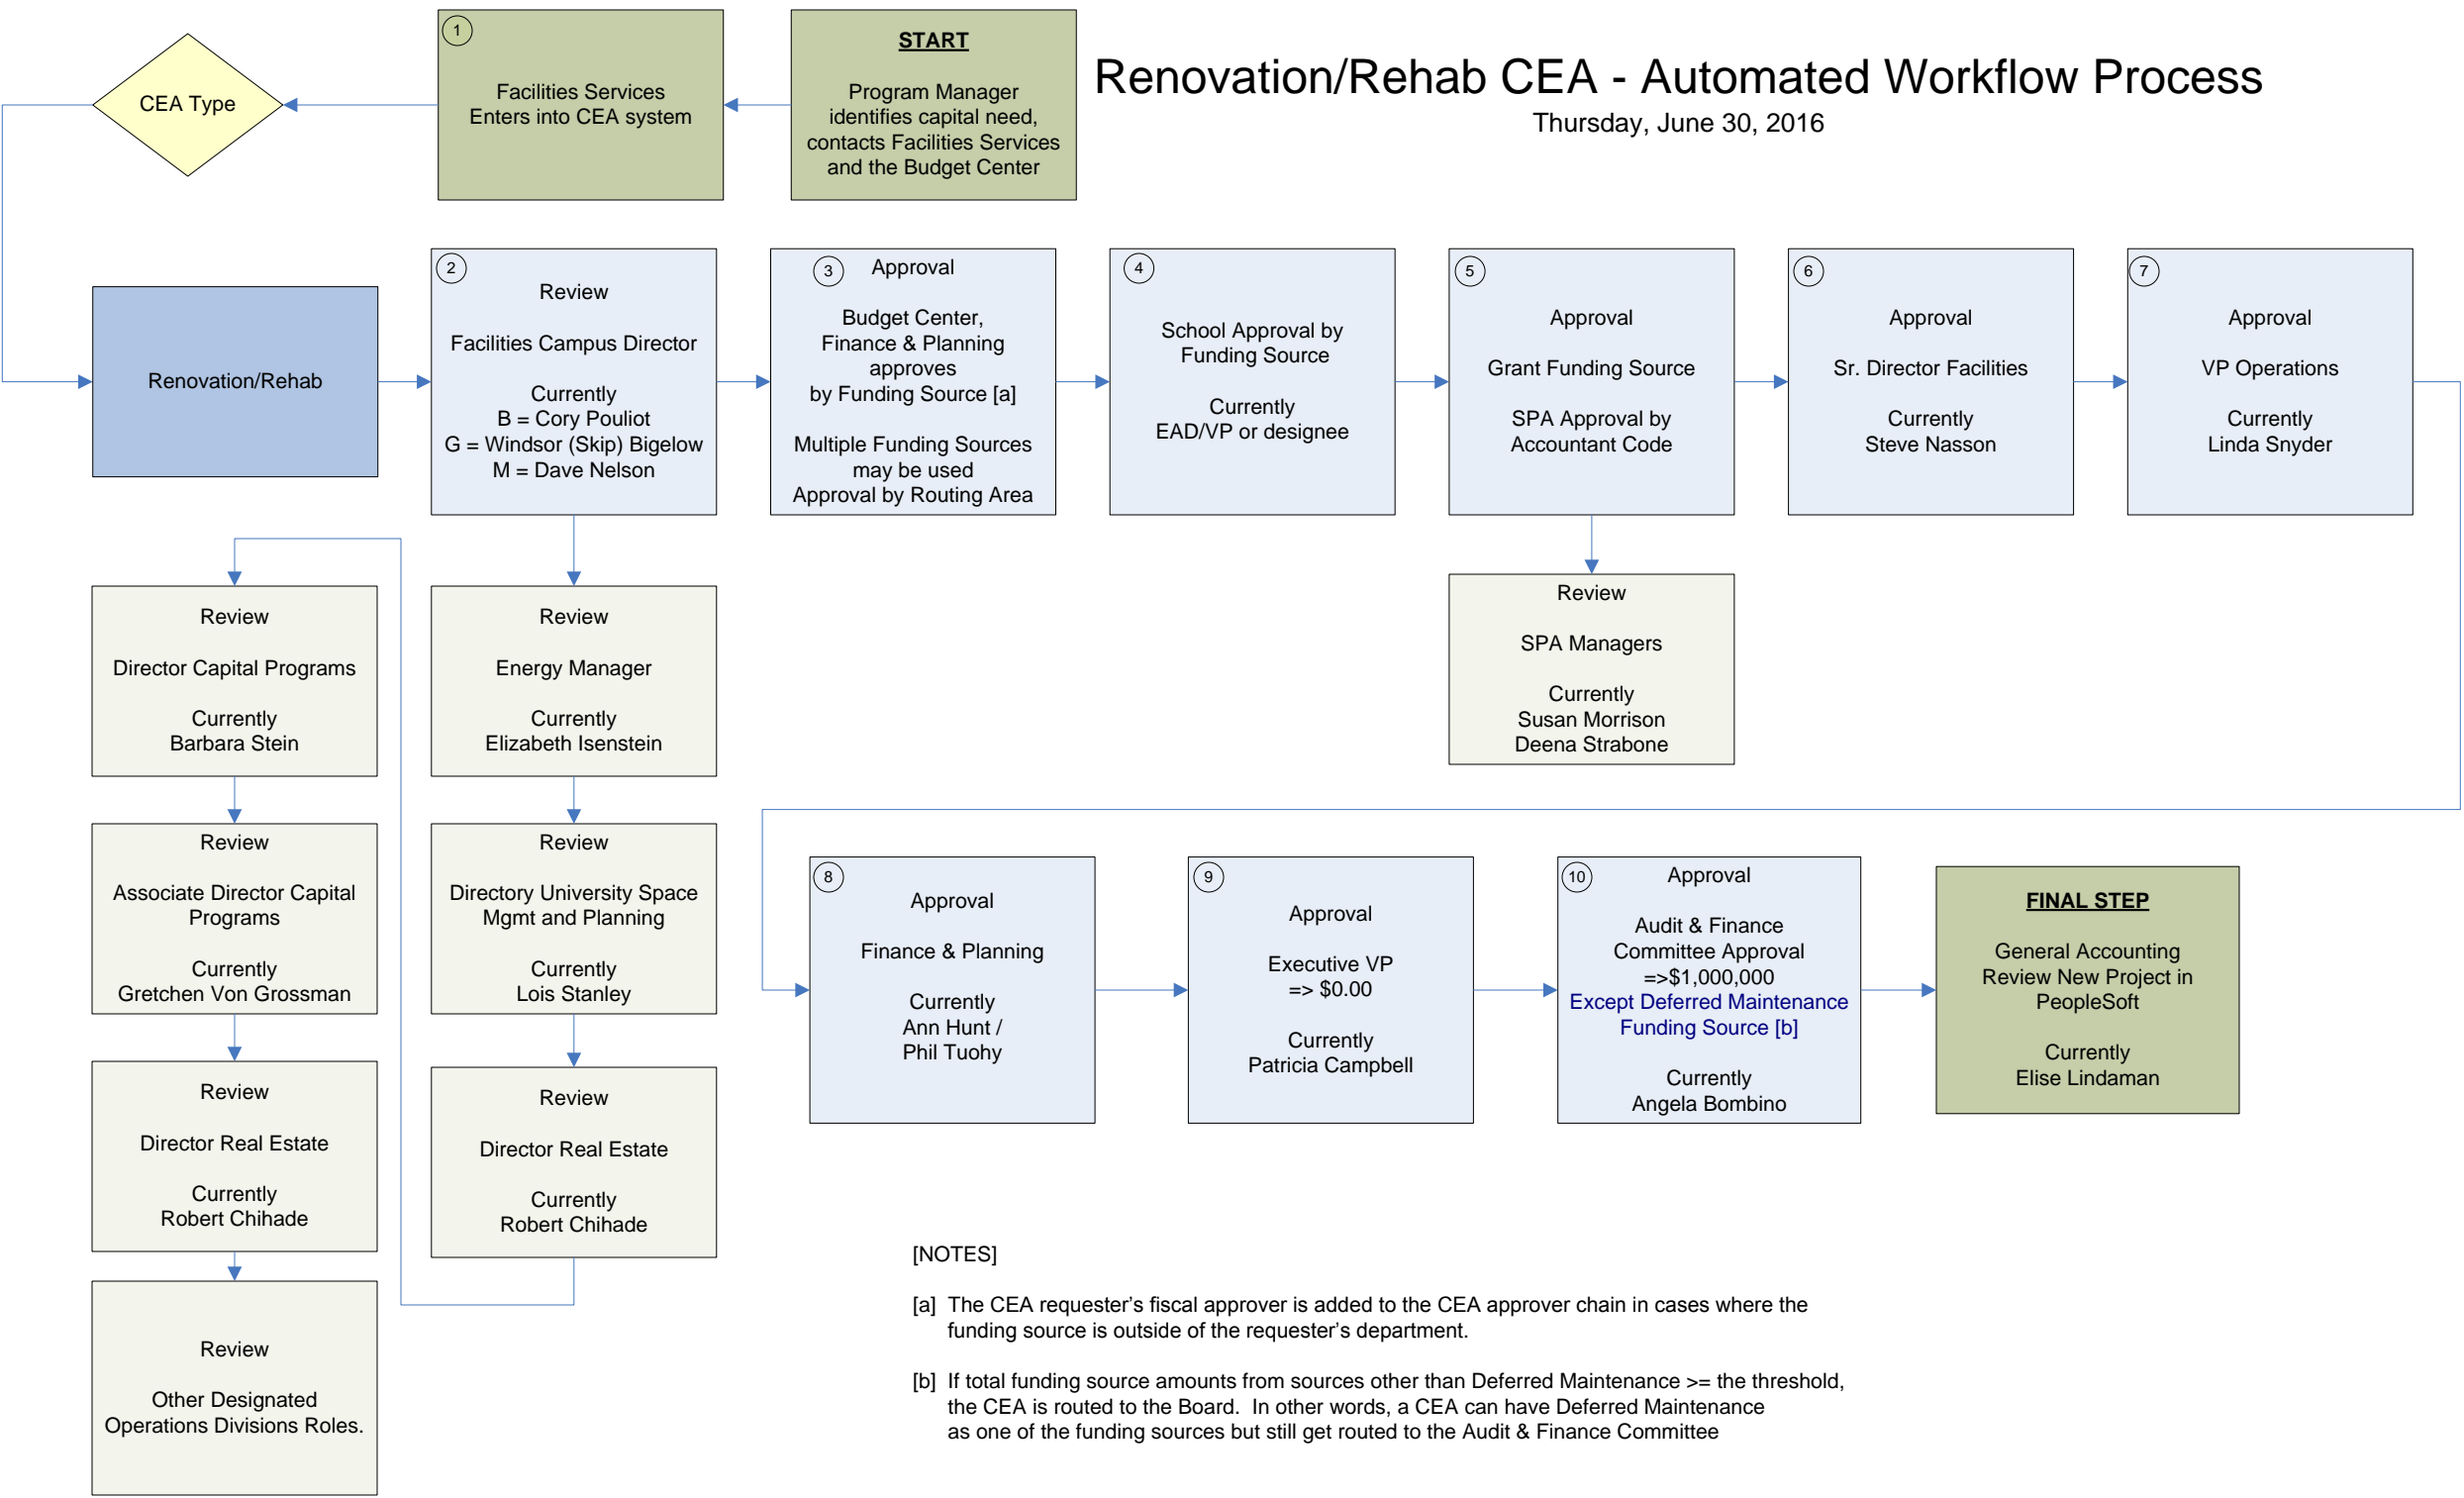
Renovation/Rehab CEA - Automated Workflow Process
Thursday, June 30, 2016

START

Program Manager identifies capital need, contacts Facilities Services and the Budget Center

1

Facilities Services Enters into CEA system

CEA Type

Renovation/Rehab

2
Review

Facilities Campus Director

Currently
B = Cory Pouliot
G = Windsor (Skip) Bigelow
M = Dave Nelson

3 Approval

Budget Center, Finance & Planning approves by Funding Source [a]

Multiple Funding Sources may be used
Approval by Routing Area

4

School Approval by Funding Source

Currently
EAD/VP or designee

5

Approval

Grant Funding Source

SPA Approval by Accountant Code

6

Approval

Sr. Director Facilities

Currently
Steve Nasson

7

Approval

VP Operations

Currently
Linda Snyder

Review

SPA Managers

Currently
Susan Morrison
Deena Strabone

Review

Director Capital Programs

Currently
Barbara Stein

Review

Energy Manager

Currently
Elizabeth Isenstein

Review

Associate Director Capital Programs

Currently
Gretchen Von Grossman

Review

Directory University Space Mgmt and Planning

Currently
Lois Stanley

Review

Director Real Estate

Currently
Robert Chihade

Review

Director Real Estate

Currently
Robert Chihade

Review

Other Designated Operations Divisions Roles.

8

Approval

Finance & Planning

Currently
Ann Hunt /
Phil Tuohy

9

Approval

Executive VP
=> $0.00

Currently
Patricia Campbell

10 Approval

Audit & Finance Committee Approval
=>$1,000,000
Except Deferred Maintenance Funding Source [b]

Currently
Angela Bombino

FINAL STEP

General Accounting Review New Project in PeopleSoft

Currently
Elise Lindaman

[NOTES]

[a] The CEA requester's fiscal approver is added to the CEA approver chain in cases where the funding source is outside of the requester's department.

[b] If total funding source amounts from sources other than Deferred Maintenance >= the threshold, the CEA is routed to the Board. In other words, a CEA can have Deferred Maintenance as one of the funding sources but still get routed to the Audit & Finance Committee